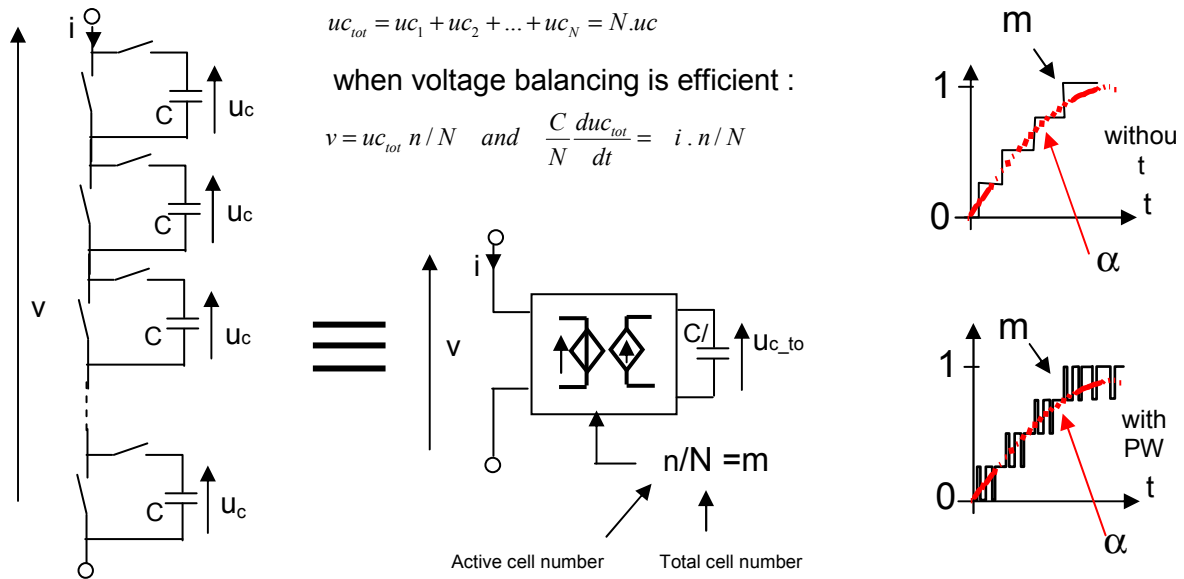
i
C
uc
C
uc
v
C
uc
C
uc

$uc_{tot} = uc_1 + uc_2 + ... + uc_N = N.uc$

when voltage balancing is efficient :

$v = uc_{tot}\ n/N \quad and \quad \frac{C}{N}\frac{duc_{tot}}{dt} = \ i\ .\ n/N$

i
v
C/
uc_to
n/N =m
Active cell number
Total cell number

m
1
0
without
t
t
α

m
1
0
with
PW
t
α